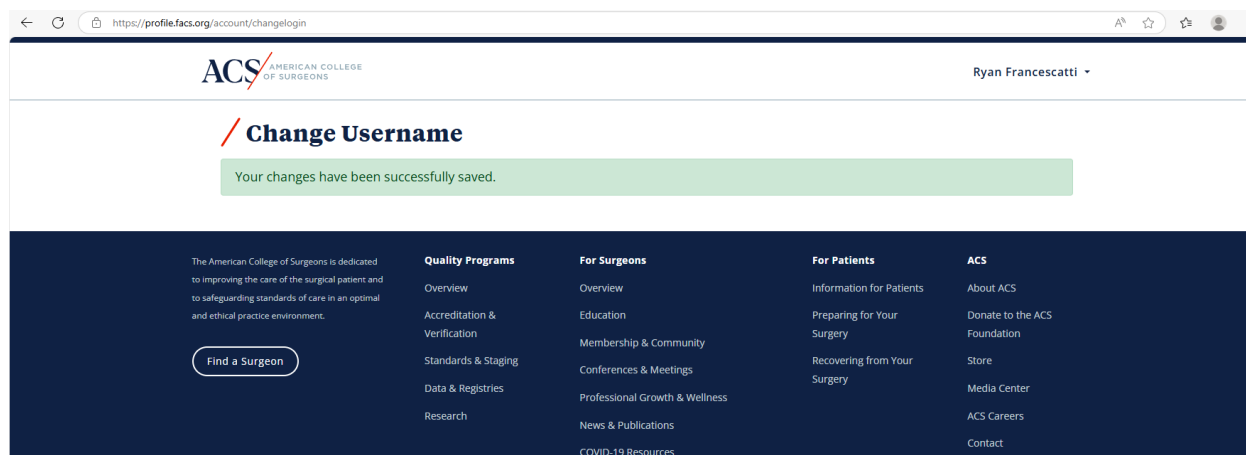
https://profile.facs.org/account/changelogin

ACS AMERICAN COLLEGE OF SURGEONS

Ryan Francescatti

Change Username

Your changes have been successfully saved.

The American College of Surgeons is dedicated to improving the care of the surgical patient and to safeguarding standards of care in an optimal and ethical practice environment.

Find a Surgeon

Quality Programs
Overview
Accreditation & Verification
Standards & Staging
Data & Registries
Research

For Surgeons
Overview
Education
Membership & Community
Conferences & Meetings
Professional Growth & Wellness
News & Publications
COVID-19 Resources

For Patients
Information for Patients
Preparing for Your Surgery
Recovering from Your Surgery

ACS
About ACS
Donate to the ACS Foundation
Store
Media Center
ACS Careers
Contact